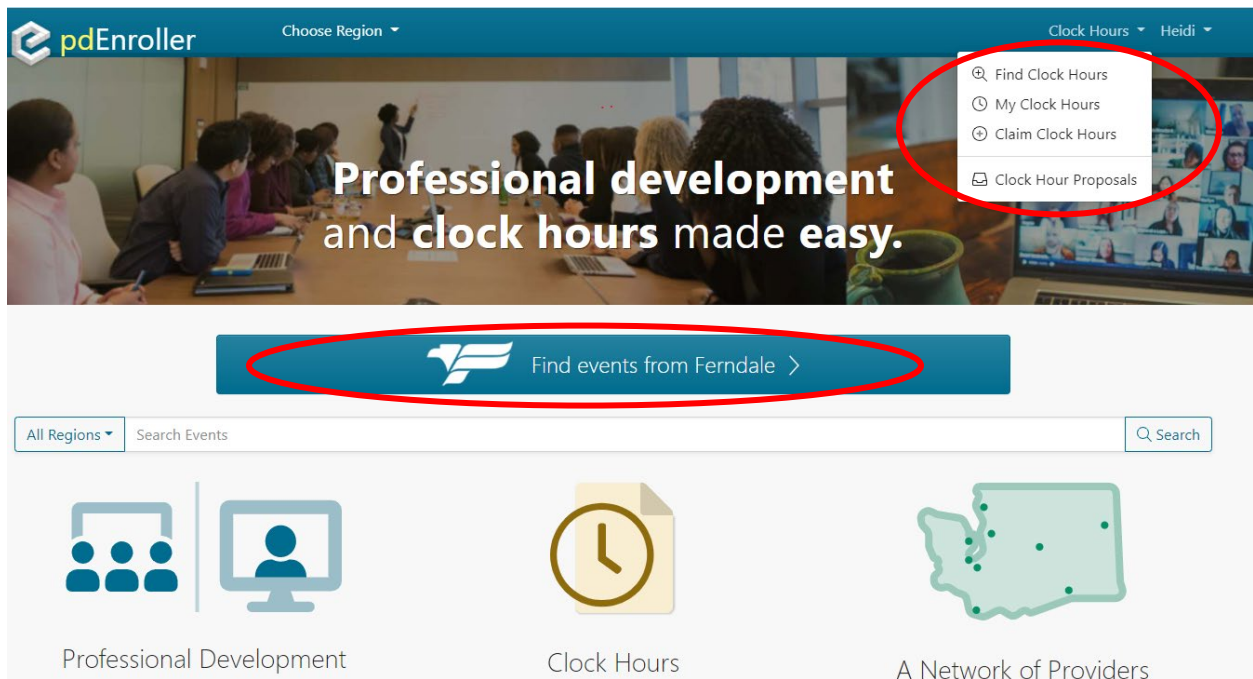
pdEnroller

Choose Region

Clock Hours Heidi

Find Clock Hours
My Clock Hours
Claim Clock Hours
Clock Hour Proposals

Professional development and clock hours made easy.

Find events from Ferndale >

All Regions Search Events Search

Professional Development

Clock Hours

A Network of Providers